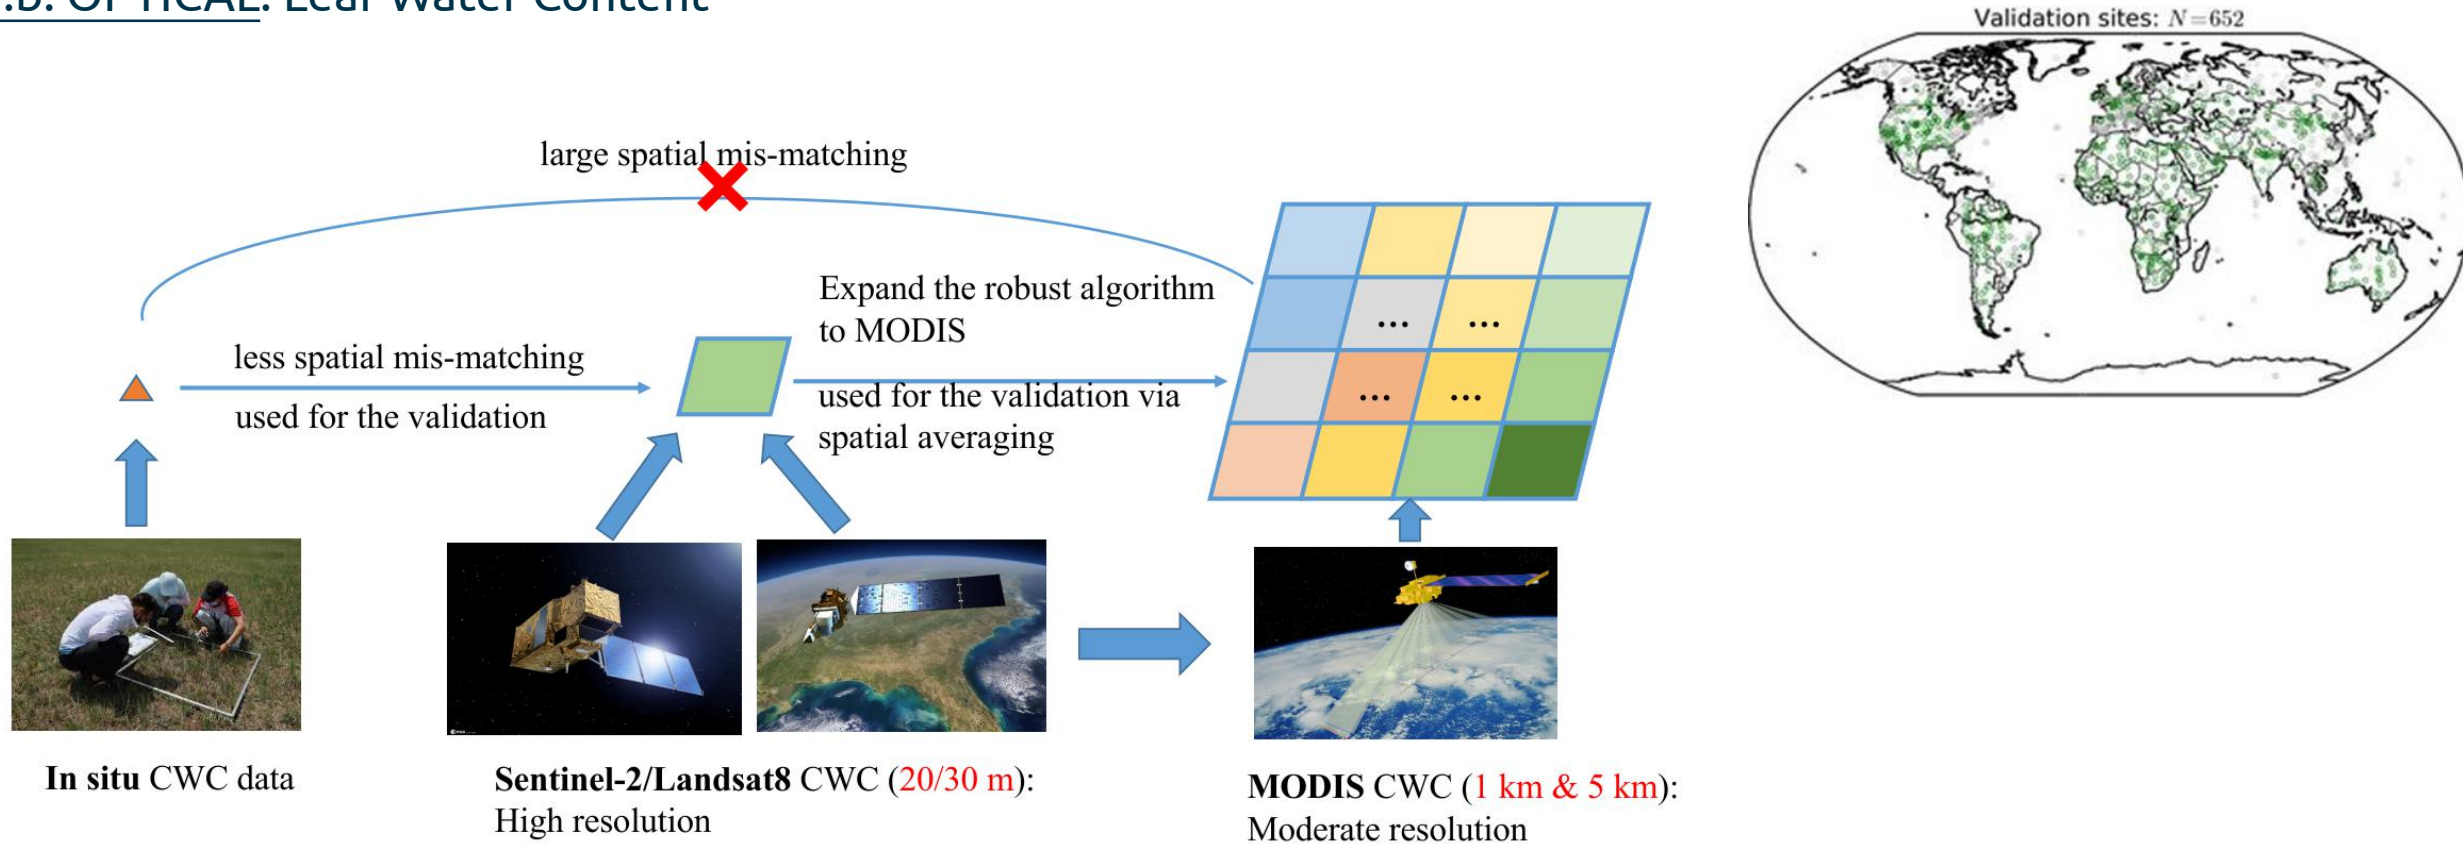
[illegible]: Leaf Water Content

Validation sites: $N=652$

large spatial mis-matching

Expand the robust algorithm to MODIS

less spatial mis-matching

used for the validation

used for the validation via spatial averaging

...
...
...
...

In situ CWC data

Sentinel-2/Landsat8 CWC (20/30 m): High resolution

MODIS CWC (1 km & 5 km): Moderate resolution